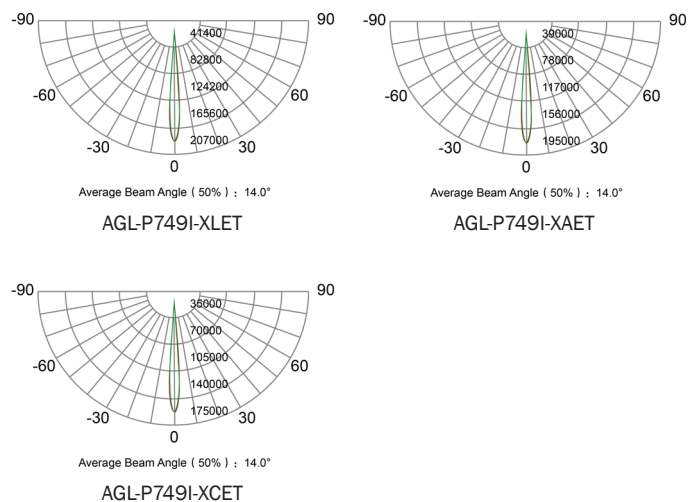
-90

90

41400

82800

124200

-60

60

165600

207000

-30

30

0

Average Beam Angle ( 50% ) : 14.0°

AGL-P749I-XLET

-90

90

39000

78000

117000

-60

60

156000

195000

-30

30

0

Average Beam Angle ( 50% ) : 14.0°

AGL-P749I-XAET

-90

90

35000

70000

105000

-60

60

140000

175000

-30

30

0

Average Beam Angle ( 50% ) : 14.0°

AGL-P749I-XCET